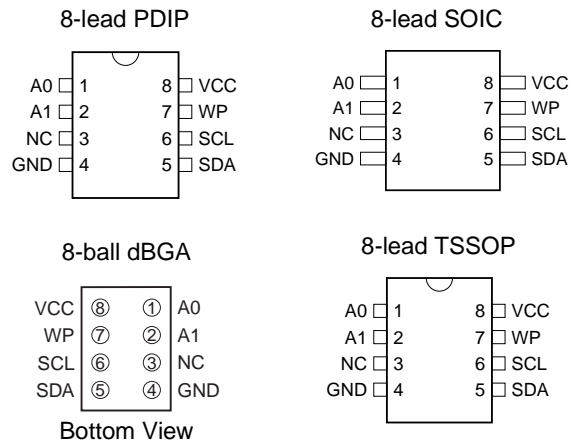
8-lead PDIP

| | | | |
|---|---|---|---|
| A0 | 1 | 8 | VCC |
| A1 | 2 | 7 | WP |
| NC | 3 | 6 | SCL |
| GND | 4 | 5 | SDA |

8-lead SOIC

| | | | |
|---|---|---|---|
| A0 | 1 | 8 | VCC |
| A1 | 2 | 7 | WP |
| NC | 3 | 6 | SCL |
| GND | 4 | 5 | SDA |

8-ball dBGA

| | | | |
|---|---|---|---|
| VCC | ⑧ | ① | A0 |
| WP | ⑦ | ② | A1 |
| SCL | ⑥ | ③ | NC |
| SDA | ⑤ | ④ | GND |

Bottom View

8-lead TSSOP

| | | | |
|---|---|---|---|
| A0 | 1 | 8 | VCC |
| A1 | 2 | 7 | WP |
| NC | 3 | 6 | SCL |
| GND | 4 | 5 | SDA |